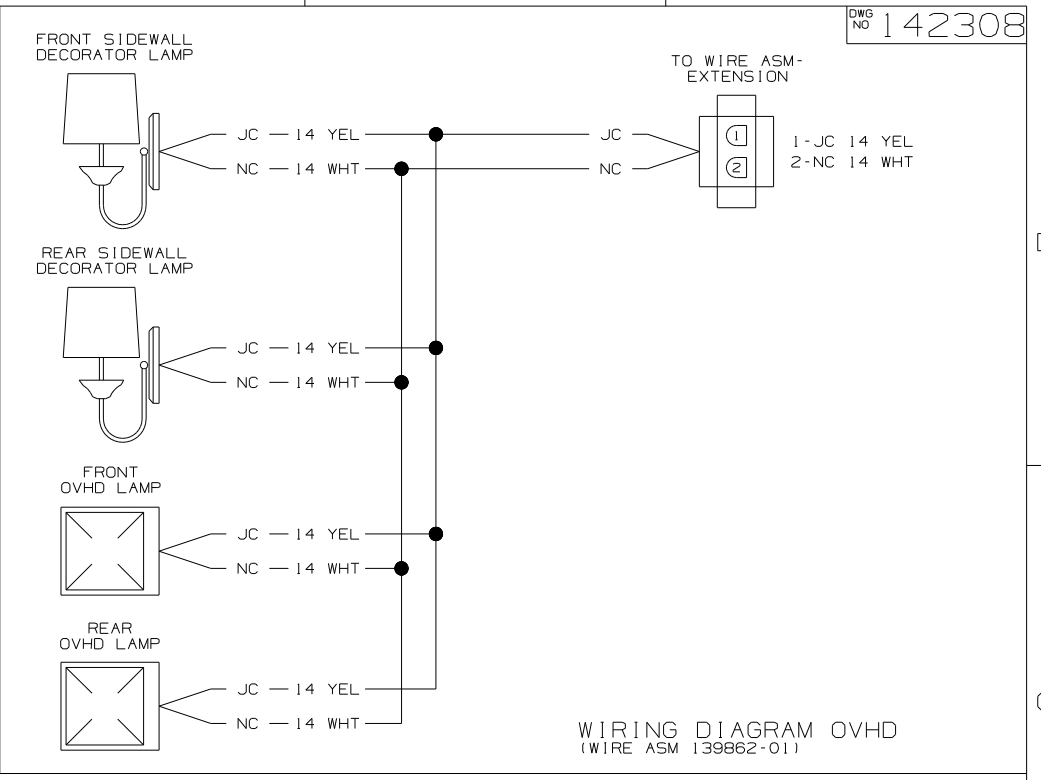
DWG NO 142308

FRONT SIDEWALL DECORATOR LAMP

JC — 14 YEL
NC — 14 WHT

TO WIRE ASM-EXTENSION

JC
NC

1
2

1-JC 14 YEL
2-NC 14 WHT

REAR SIDEWALL DECORATOR LAMP

JC — 14 YEL
NC — 14 WHT

FRONT OVHD LAMP

JC — 14 YEL
NC — 14 WHT

REAR OVHD LAMP

JC — 14 YEL
NC — 14 WHT

WIRING DIAGRAM OVHD
(WIRE ASM 139862-01)